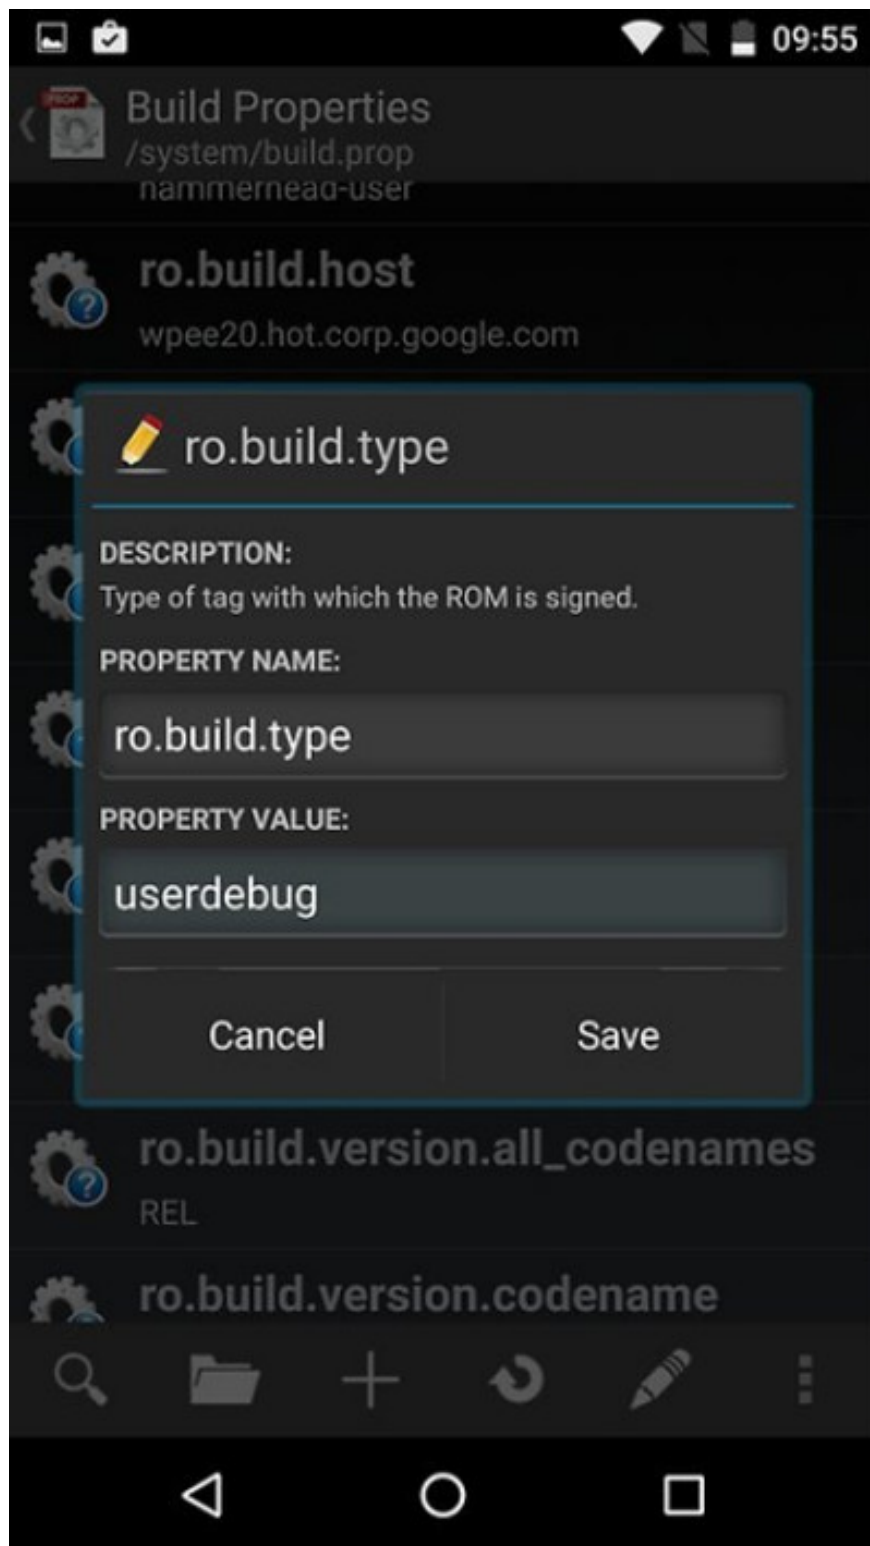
09:55

PROP

Build Properties
/system/build.prop

hammerhead-user

ro.build.host
wpee20.hot.corp.google.com

ro.build.type

DESCRIPTION:
Type of tag with which the ROM is signed.

PROPERTY NAME:
ro.build.type

PROPERTY VALUE:
userdebug

Cancel
Save

ro.build.version.all_codenames
REL

ro.build.version.codename